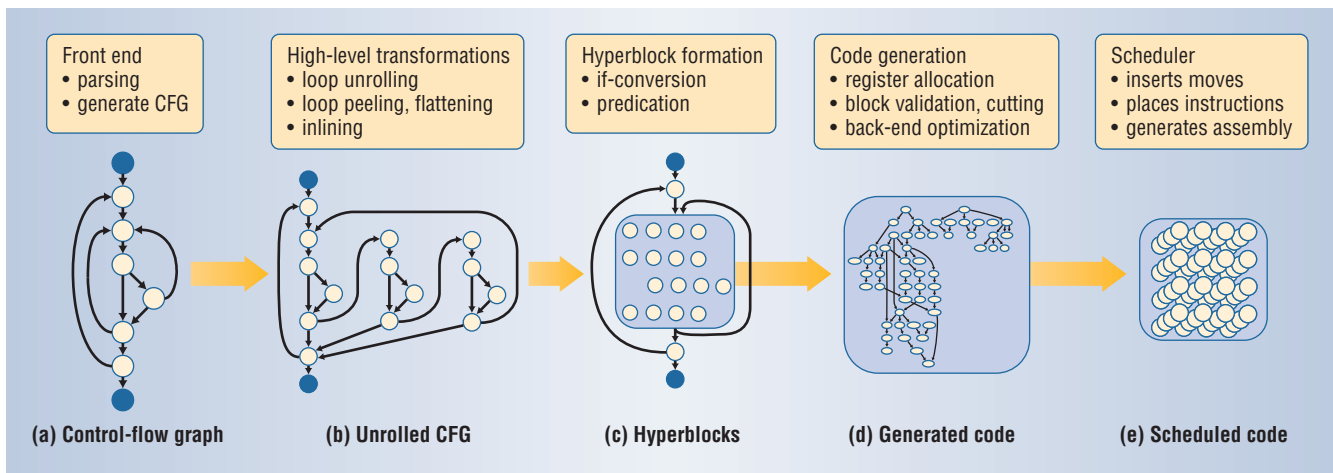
Front end
• parsing
• generate CFG

High-level transformations
• loop unrolling
• loop peeling, flattening
• inlining

Hyperblock formation
• if-conversion
• predication

Code generation
• register allocation
• block validation, cutting
• back-end optimization

Scheduler
• inserts moves
• places instructions
• generates assembly

(a) Control-flow graph

(b) Unrolled CFG

(c) Hyperblocks

(d) Generated code

(e) Scheduled code